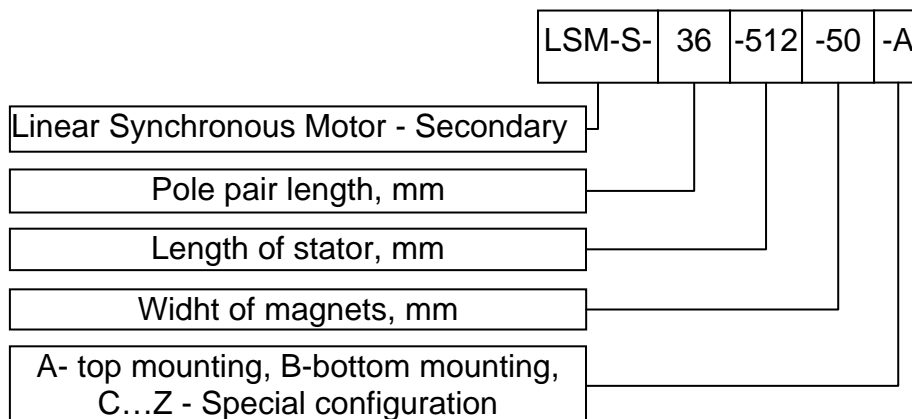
| LSM-S- | 36 | -512 | -50 | -A |
|---|---|---|---|---|

Linear Synchronous Motor - Secondary

Pole pair length, mm

Length of stator, mm

Widht of magnets, mm

A- top mounting, B-bottom mounting, C…Z - Special configuration